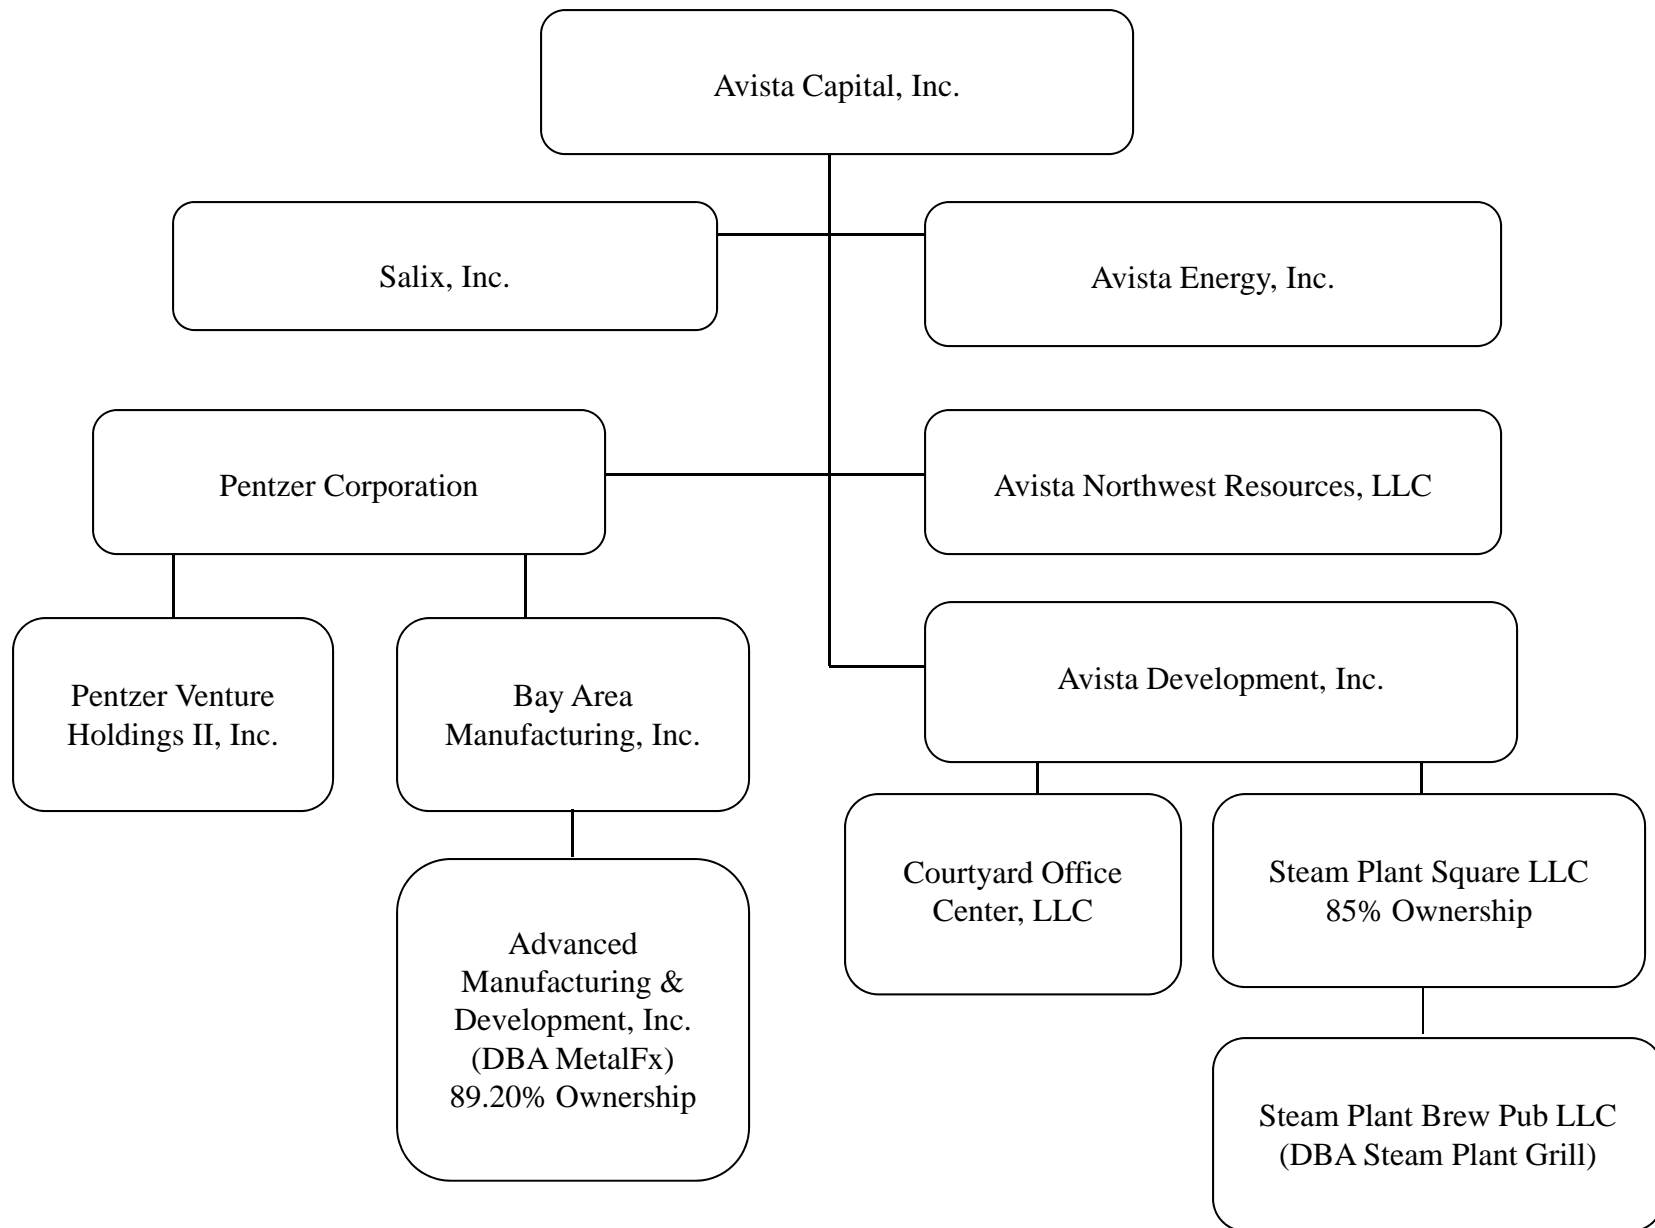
Avista Capital, Inc.

Salix, Inc.

Avista Energy, Inc.

Pentzer Corporation

Avista Northwest Resources, LLC

Pentzer Venture Holdings II, Inc.

Bay Area Manufacturing, Inc.

Avista Development, Inc.

Advanced Manufacturing & Development, Inc. (DBA MetalFx) 89.20% Ownership

Courtyard Office Center, LLC

Steam Plant Square LLC 85% Ownership

Steam Plant Brew Pub LLC (DBA Steam Plant Grill)